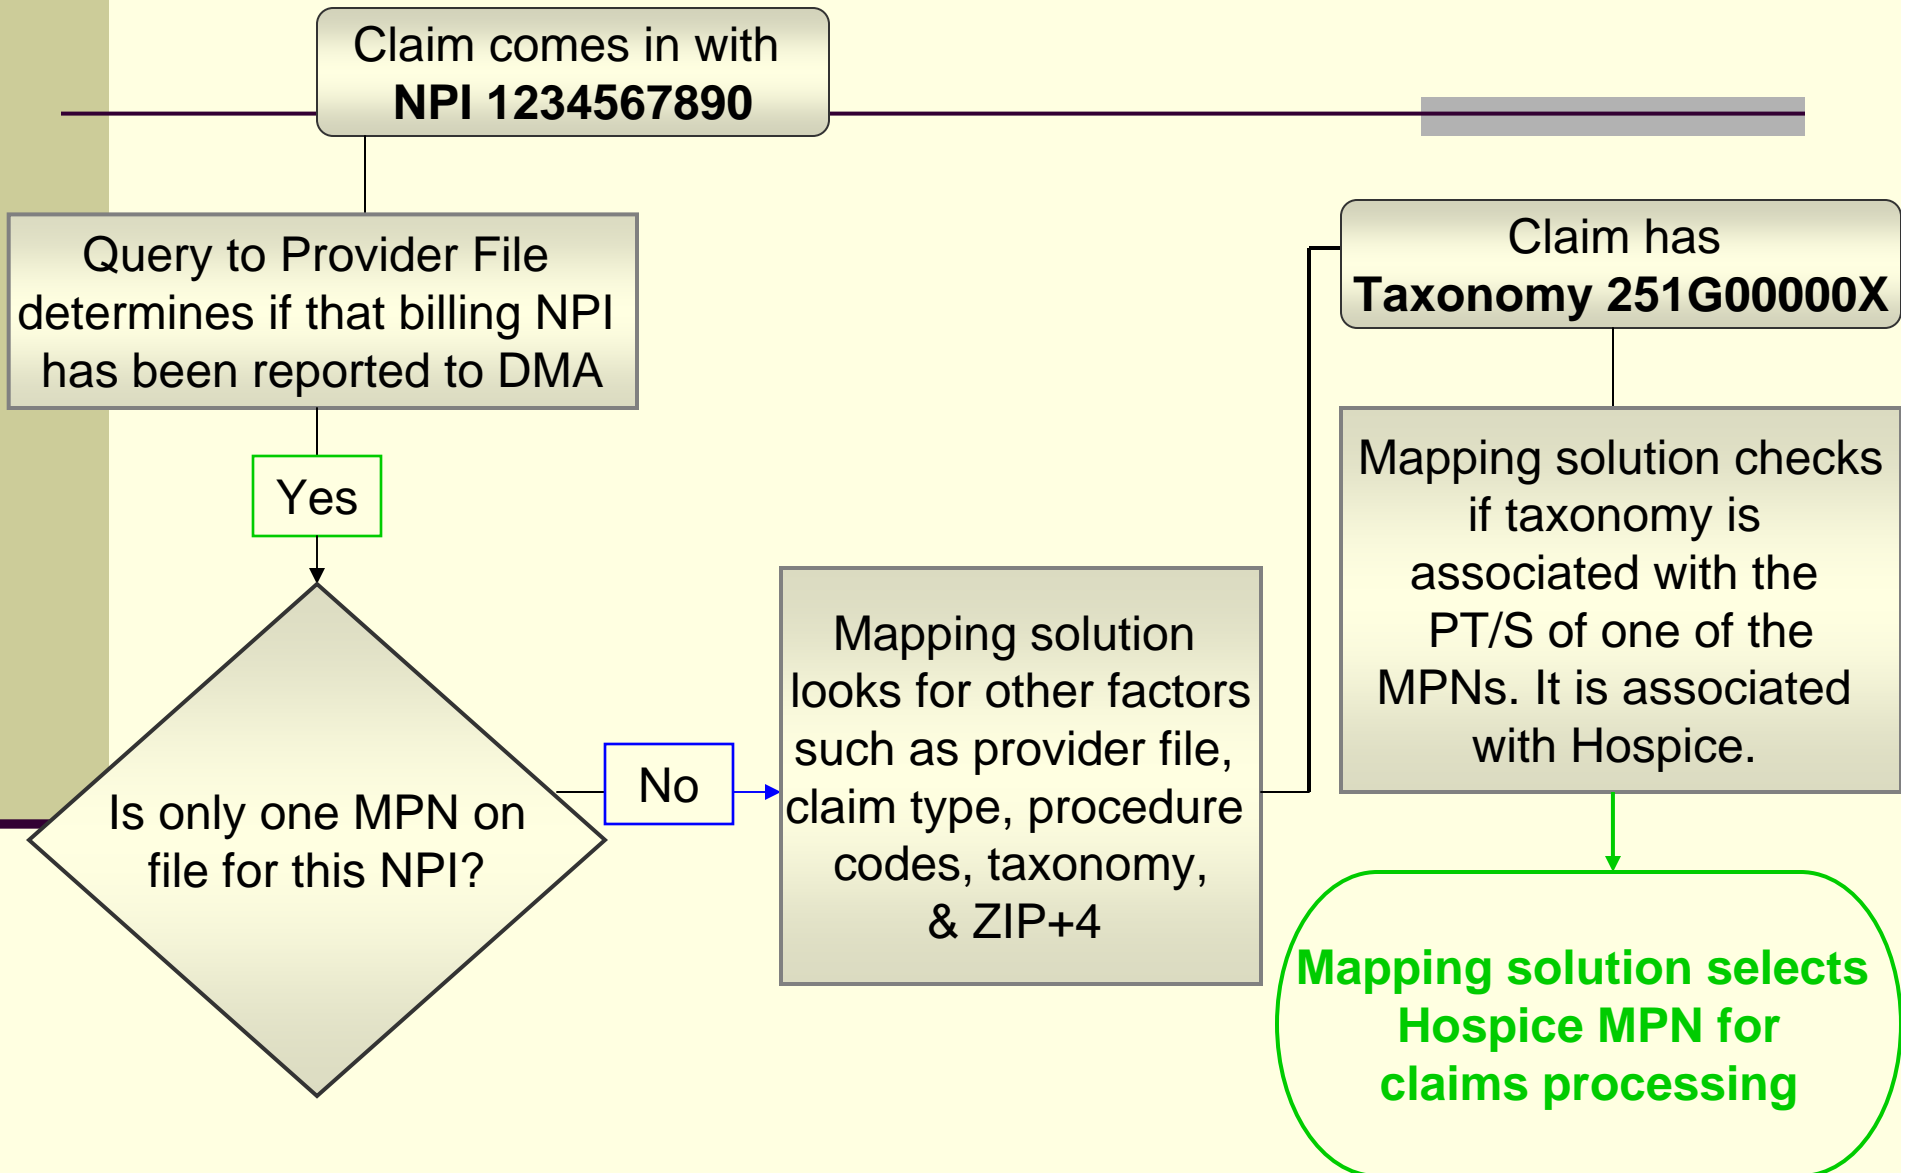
Claim comes in with
NPI 1234567890

Query to Provider File determines if that billing NPI has been reported to DMA

Yes

Is only one MPN on file for this NPI?

No

Mapping solution looks for other factors such as provider file, claim type, procedure codes, taxonomy, & ZIP+4

Claim has
Taxonomy 251G00000X

Mapping solution checks if taxonomy is associated with the PT/S of one of the MPNs. It is associated with Hospice.

Mapping solution selects Hospice MPN for claims processing